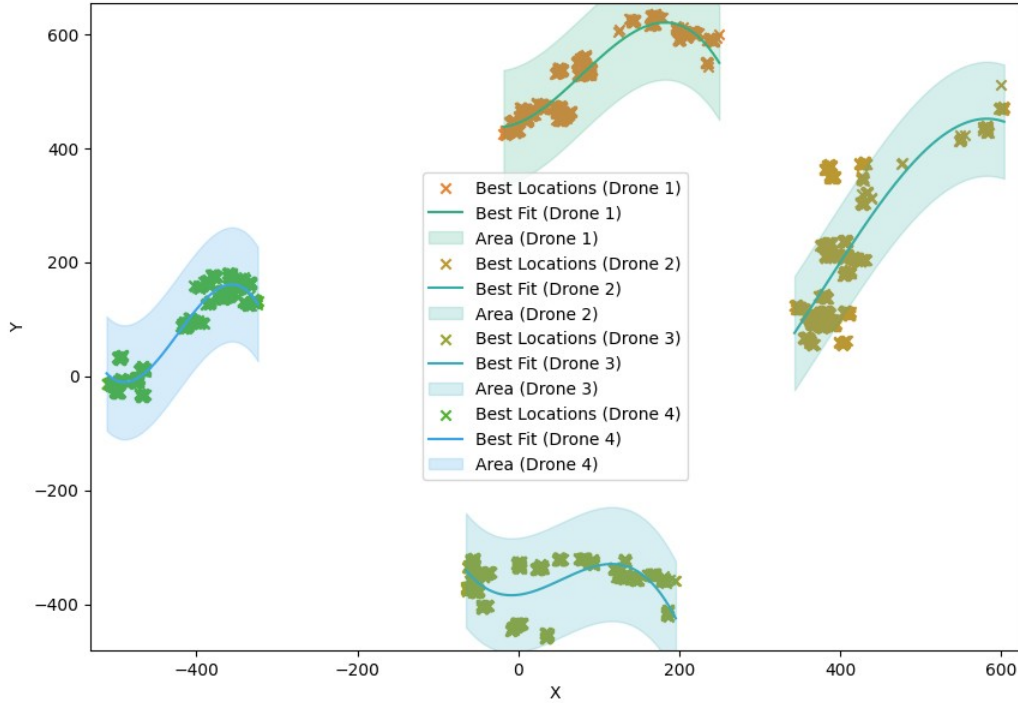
600
400
200
0
−200
−400
Y

−400
−200
0
200
400
600
X

Best Locations (Drone 1)
Best Fit (Drone 1)
Area (Drone 1)
Best Locations (Drone 2)
Best Fit (Drone 2)
Area (Drone 2)
Best Locations (Drone 3)
Best Fit (Drone 3)
Area (Drone 3)
Best Locations (Drone 4)
Best Fit (Drone 4)
Area (Drone 4)